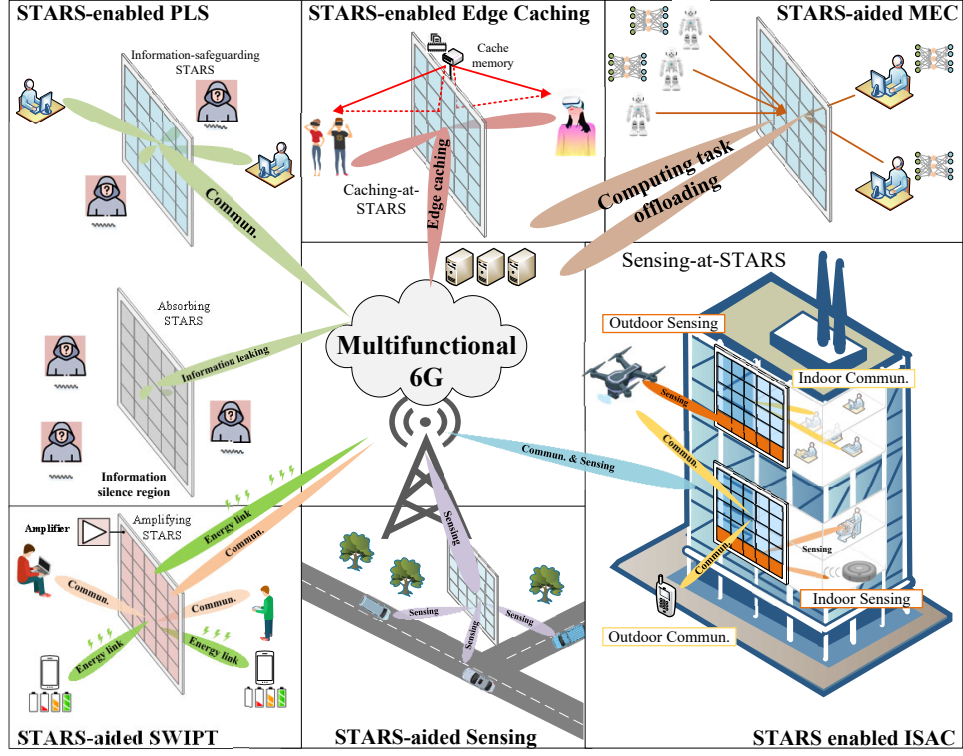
STARS-enabled PLS

Information-safeguarding STARS

Commun.

Absorbing STARS

Information leaking

Information silence region

STARS-enabled Edge Caching

Cache memory

Caching-at-STARS

Edge caching

STARS-aided MEC

Computing task offloading

Multifunctional 6G

Sensing-at-STARS

Outdoor Sensing

Indoor Commun.

Sensing

Commun.

Commun. & Sensing

Commun.

Sensing

Indoor Sensing

Outdoor Commun.

Amplifier

Amplifying STARS

Energy link

Commun.

Commun.

Commun.

Energy link

Energy link

Sensing

Sensing

Sensing

Sensing

STARS-aided SWIPT

STARS-aided Sensing

STARS enabled ISAC